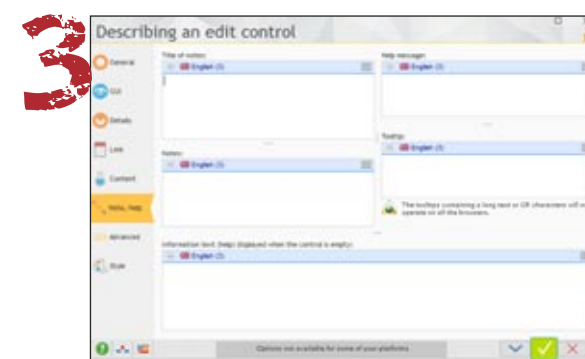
3

Describing an edit control

General
GUI
Details
Link
Content
Note, help
Advanced
Style

Title of notes:
English (I)

Help message:
English (I)

Notes:
English (I)

Tooltip:
English (I)

The tooltips containing a long text or CR characters will not operate on all the browsers.

Information text (help displayed when the control is empty):
English (I)

Options not available for some of your platforms